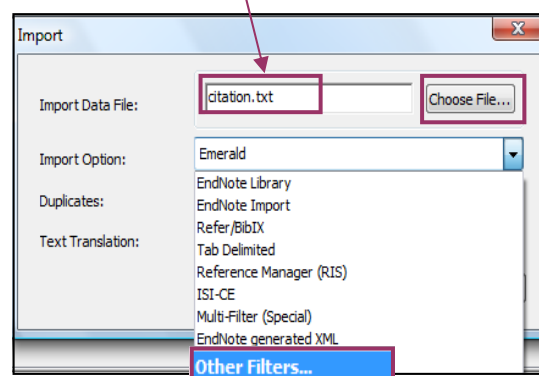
Import

Import Data File: citation.txt Choose File...

Import Option: Emerald

Duplicates:

Text Translation:

EndNote Library
EndNote Import
Refer/BibIX
Tab Delimited
Reference Manager (RIS)
ISI-CE
Multi-Filter (Special)
EndNote generated XML
Other Filters...